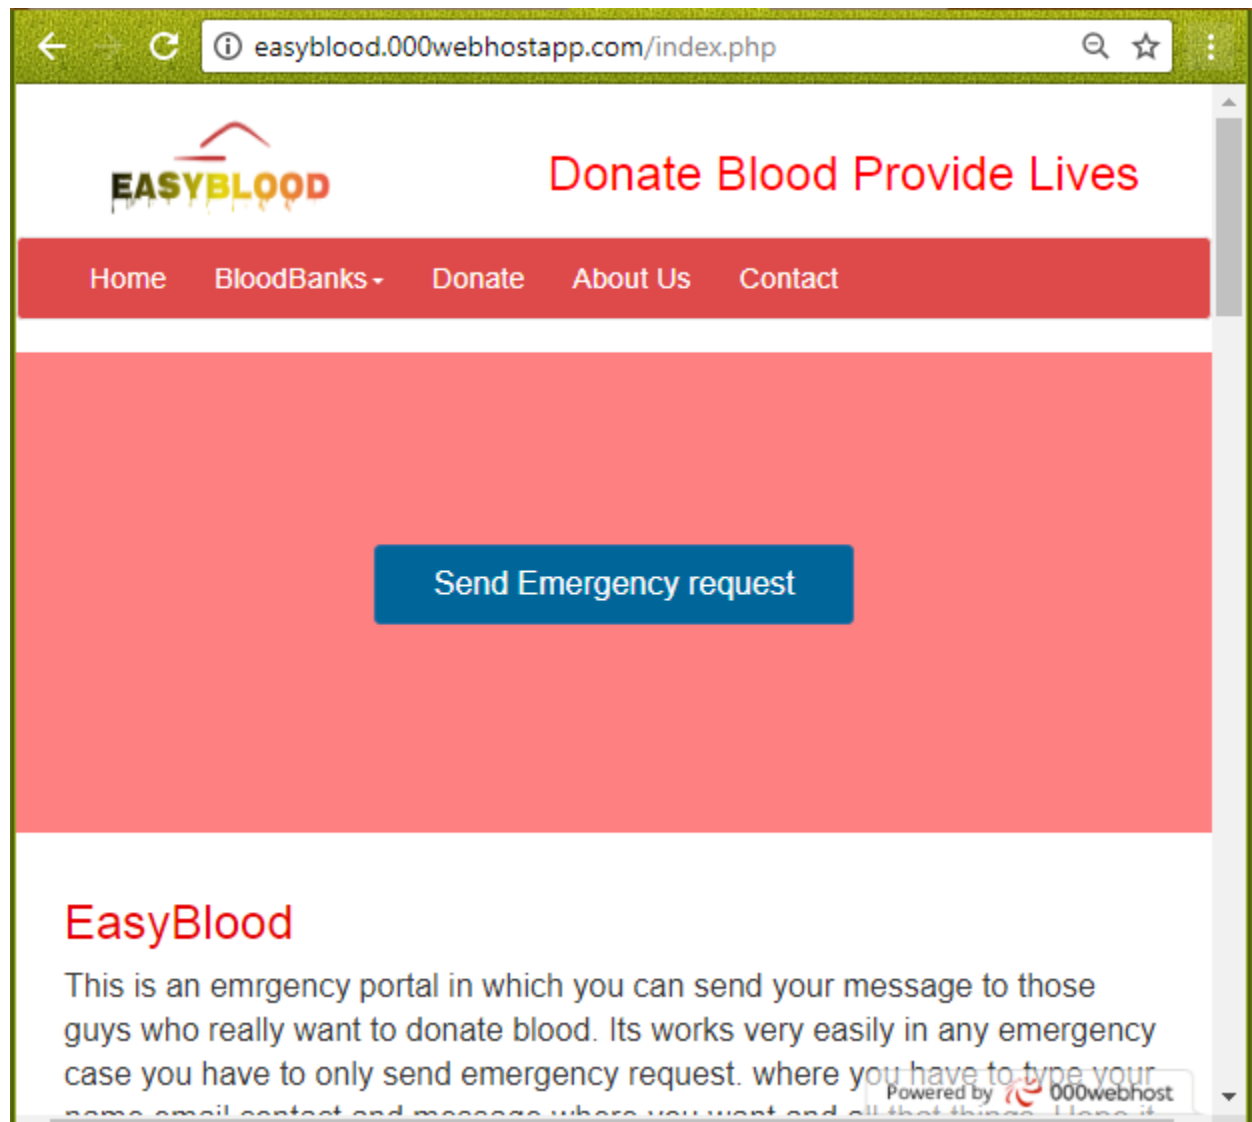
easyblood.000webhostapp.com/index.php

EASYBLOOD

Donate Blood Provide Lives

Home BloodBanks Donate About Us Contact

Send Emergency request

EasyBlood

This is an emrgency portal in which you can send your message to those guys who really want to donate blood. Its works very easily in any emergency case you have to only send emergency request. where you have to type your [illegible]

Powered by 000webhost